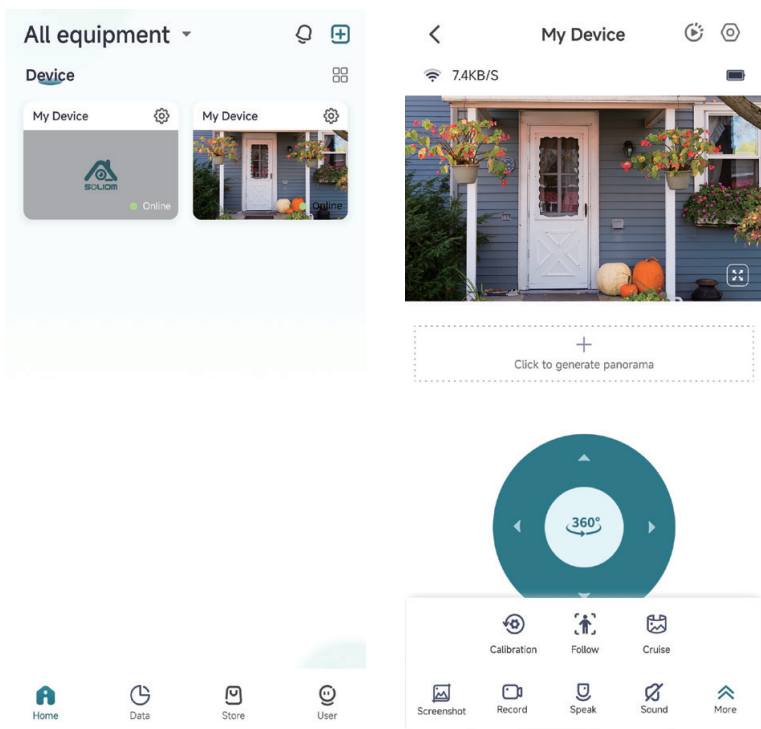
All equipment

Device

My Device

SOLIOM

Online

My Device

Online

Home

Data

Store

User

My Device

7.4KB/S

Click to generate panorama

360°

Calibration

Follow

Cruise

Screenshot

Record

Speak

Sound

More